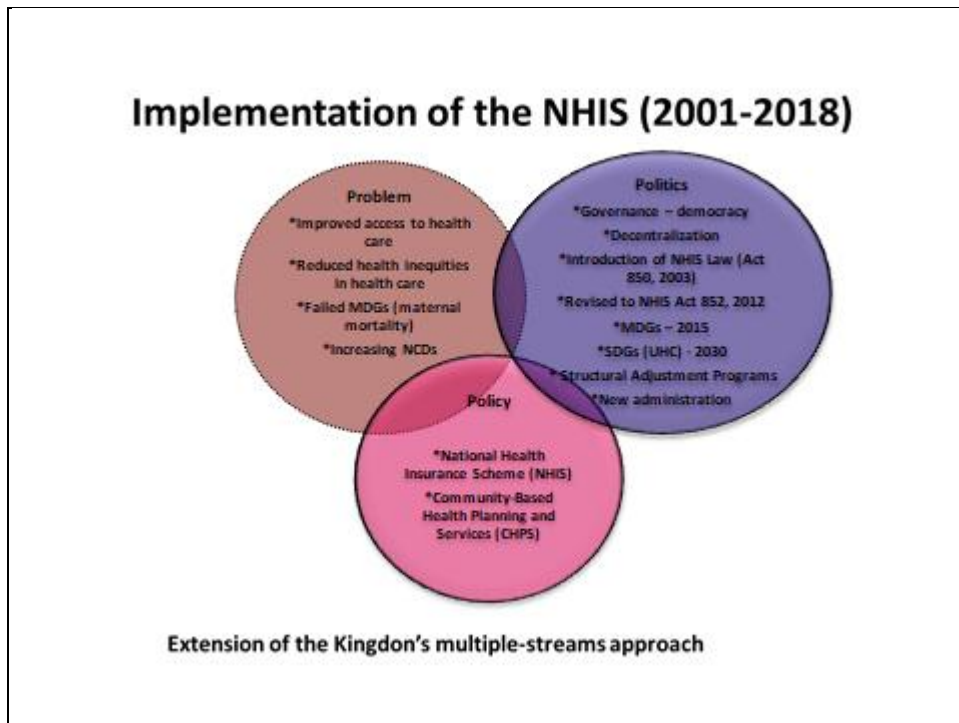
Implementation of the NHIS (2001-2018)

Problem

*Improved access to health care

*Reduced health inequities in health care

*Failed MDGs (maternal mortality)

*Increasing NCDs

Politics

*Governance – democracy

*Decentralization

*Introduction of NHIS Law (Act 850, 2003)

*Revised to NHIS Act 852, 2012

*MDGs – 2015

*SDGs (UHC) - 2030

*Structural Adjustment Programs

*New administration

Policy

*National Health Insurance Scheme (NHIS)

*Community-Based Health Planning and Services (CHPS)

Extension of the Kingdon's multiple-streams approach